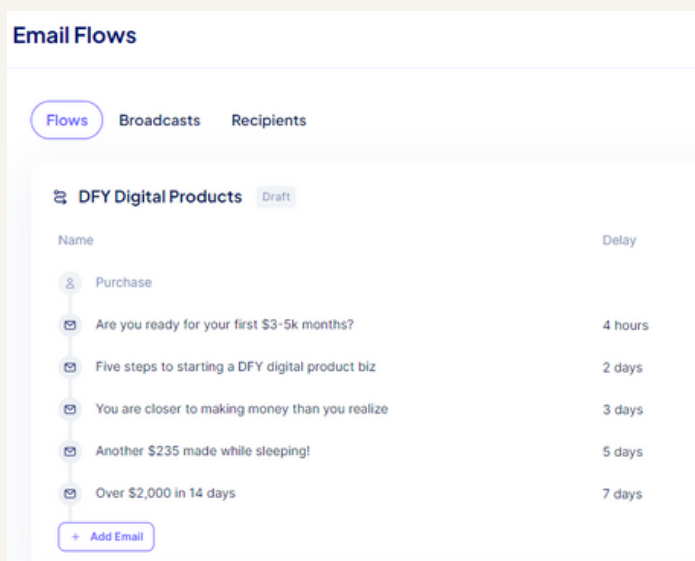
Email Flows

Flows Broadcasts Recipients

DFY Digital Products Draft

| Name | Delay |
|---|---|
| Purchase | |
| Are you ready for your first \$3-5k months? | 4 hours |
| Five steps to starting a DFY digital product biz | 2 days |
| You are closer to making money than you realize | 3 days |
| Another \$235 made while sleeping! | 5 days |
| Over \$2,000 in 14 days | 7 days |

+ Add Email